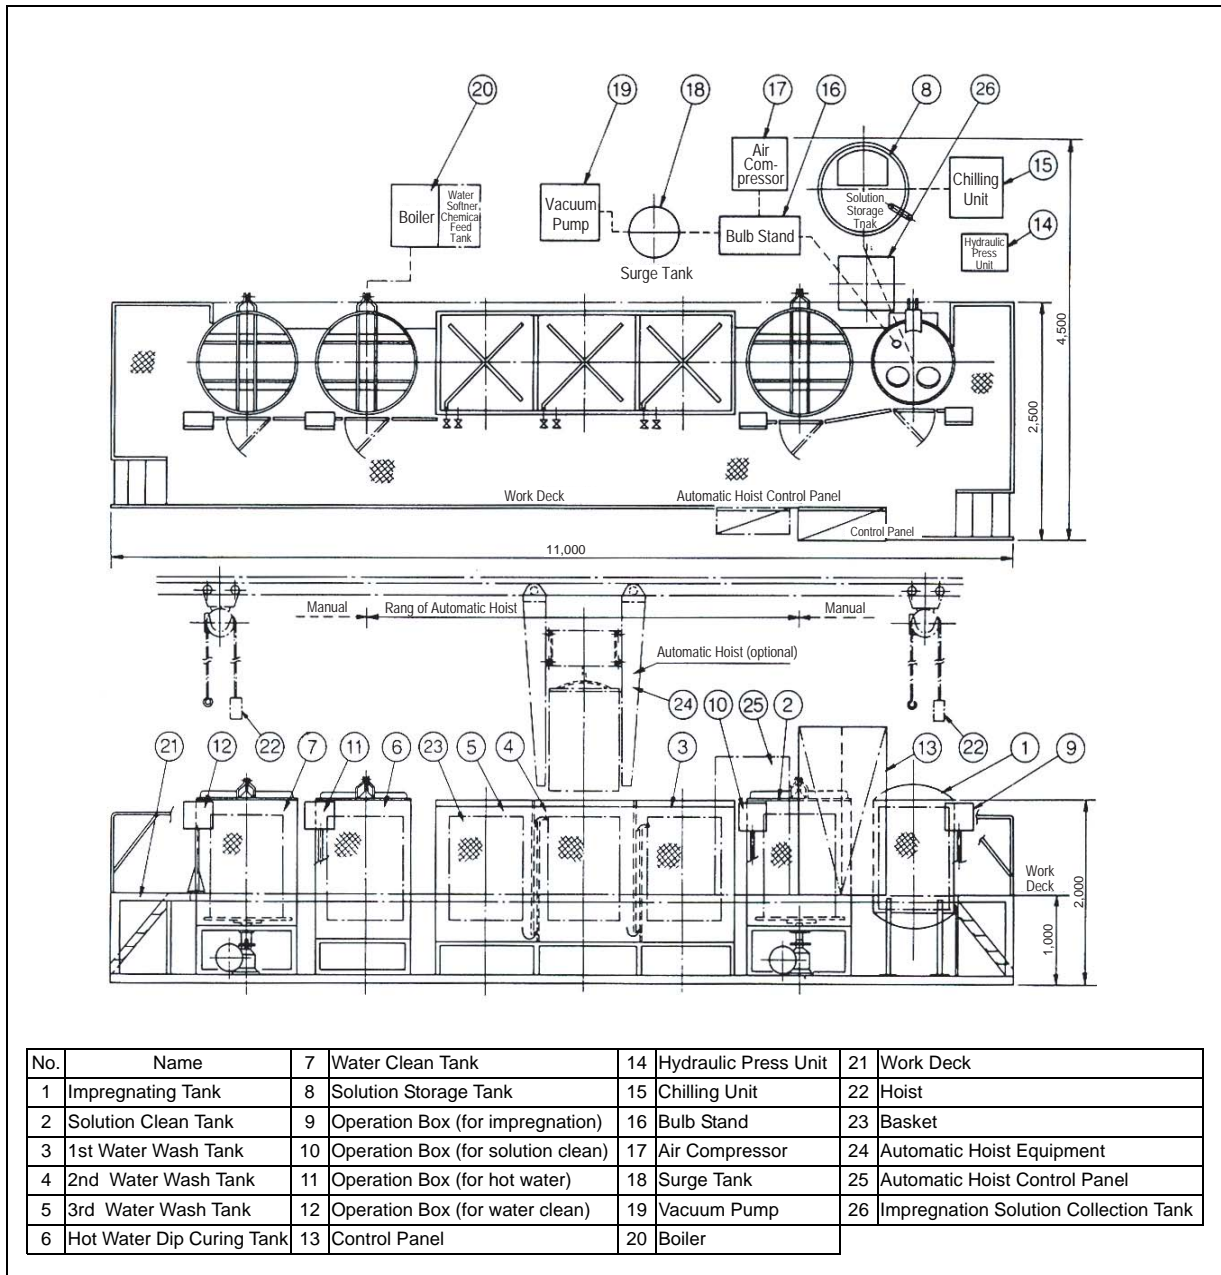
20
19
18
17
16
8
26
Air Compressor
Solution Storage Tnak
Chilling Unit
15
Boiler
Water Softner Chemical Feed Tank
Vacuum Pump
Bulb Stand
14
Hydraulic Press Unit
Surge Tank
4,500
2,500
Work Deck
Automatic Hoist Control Panel
Control Panel
11,000
Manual
Rang of Automatic Hoist
Manual
Automatic Hoist (optional)
24
21
12
22
7
11
6
23
5
4
3
10
25
2
13
22
1
9
Work Deck
2,000
1,000

| No. | Name | 7 | Water Clean Tank | 14 | Hydraulic Press Unit | 21 | Work Deck |
|---|---|---|---|---|---|---|---|
| 1 | Impregnating Tank | 8 | Solution Storage Tank | 15 | Chilling Unit | 22 | Hoist |
| 2 | Solution Clean Tank | 9 | Operation Box (for impregnation) | 16 | Bulb Stand | 23 | Basket |
| 3 | 1st Water Wash Tank | 10 | Operation Box (for solution clean) | 17 | Air Compressor | 24 | Automatic Hoist Equipment |
| 4 | 2nd Water Wash Tank | 11 | Operation Box (for hot water) | 18 | Surge Tank | 25 | Automatic Hoist Control Panel |
| 5 | 3rd Water Wash Tank | 12 | Operation Box (for water clean) | 19 | Vacuum Pump | 26 | Impregnation Solution Collection Tank |
| 6 | Hot Water Dip Curing Tank | 13 | Control Panel | 20 | Boiler | | |